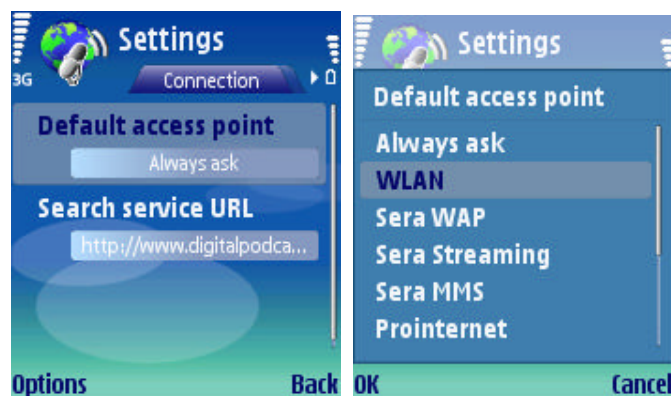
3G Settings
Connection
Default access point
Always ask
Search service URL
http://www.digitalpodca...
Options Back

Settings
Default access point
Always ask
WLAN
Sera WAP
Sera Streaming
Sera MMS
Prointernet
OK Cancel